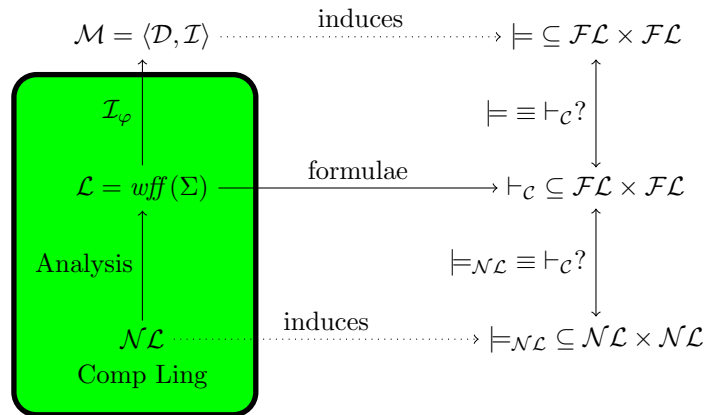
$\mathcal{M} = \langle \mathcal{D}, \mathcal{I} \rangle$ induces $\models \subseteq \mathcal{FL} \times \mathcal{FL}$

$\mathcal{I}_\varphi$

$\models \equiv \vdash_{\mathcal{C}}?$

$\mathcal{L} = wff(\Sigma)$ formulae $\vdash_{\mathcal{C}} \subseteq \mathcal{FL} \times \mathcal{FL}$

Analysis

$\models_{\mathcal{NL}} \equiv \vdash_{\mathcal{C}}?$

$\mathcal{NL}$ induces $\models_{\mathcal{NL}} \subseteq \mathcal{NL} \times \mathcal{NL}$

Comp Ling